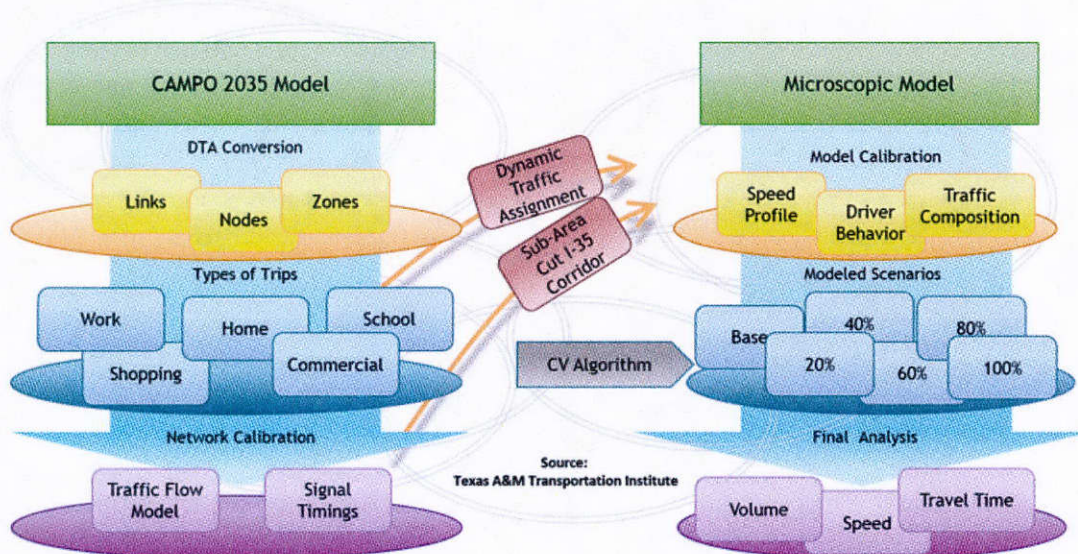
CAMPO 2035 Model

DTA Conversion

Links

Nodes

Zones

Types of Trips

Work

Home

School

Shopping

Commercial

Network Calibration

Traffic Flow Model

Signal Timings

Dynamic Traffic Assignment

Sub-Area Cut I-35 Corridor

CV Algorithm

Source:
Texas A&M Transportation Institute

Microscopic Model

Model Calibration

Speed Profile

Driver Behavior

Traffic Composition

Modeled Scenarios

Base

40%

80%

20%

60%

100%

Final Analysis

Volume

Speed

Travel Time